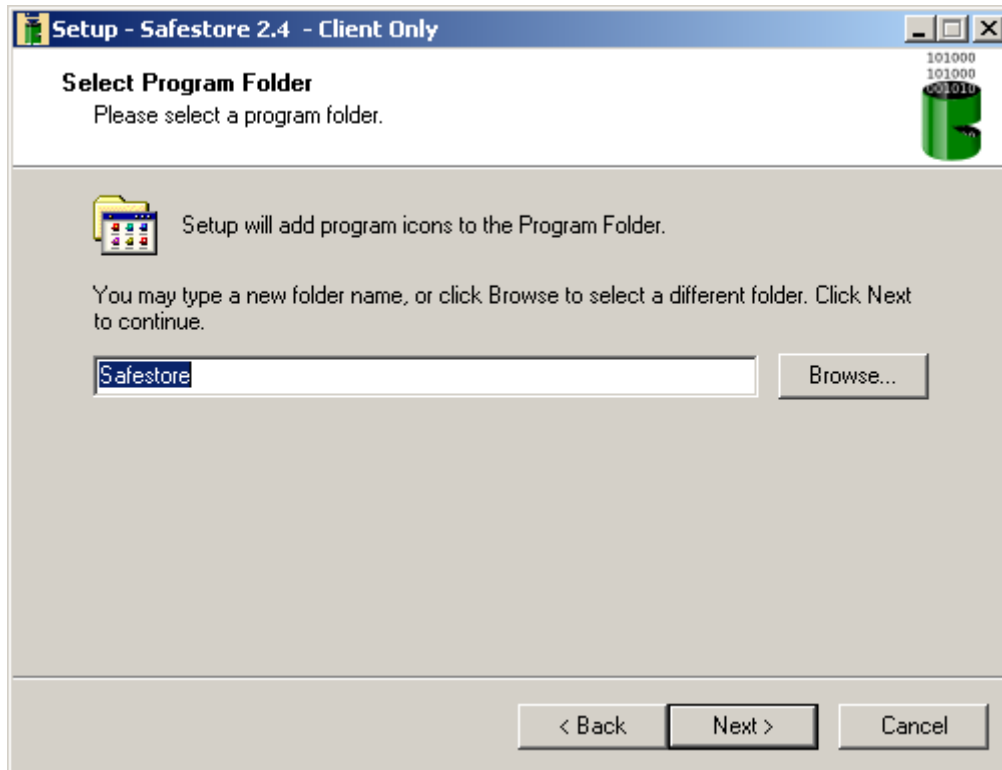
Setup - Safestore 2.4 - Client Only

Select Program Folder
Please select a program folder.

101000
101000
001010

Setup will add program icons to the Program Folder.

You may type a new folder name, or click Browse to select a different folder. Click Next to continue.

Safestore

Browse...

< Back

Next >

Cancel